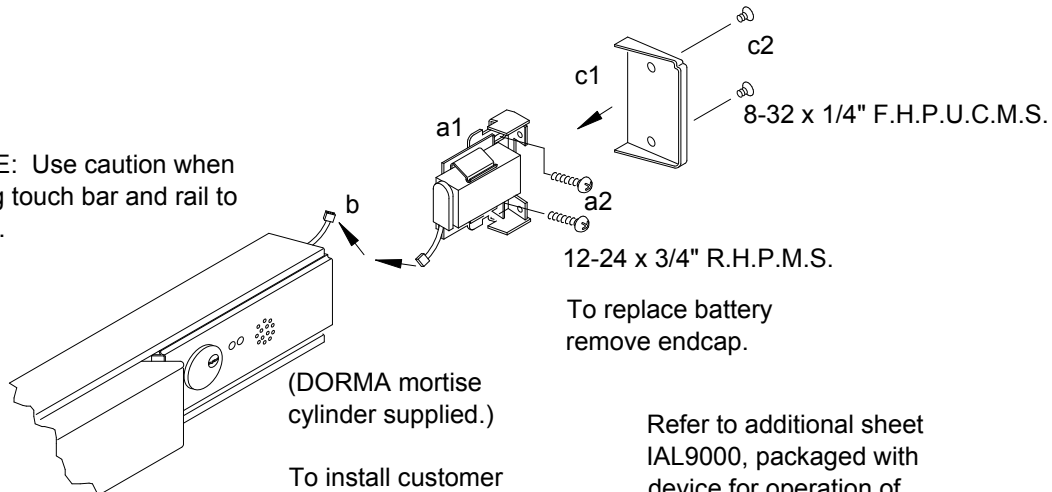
c2

c1

8-32 x 1/4" F.H.P.U.C.M.S.

a1

E: Use caution when g touch bar and rail to .

b

a2

12-24 x 3/4" R.H.P.M.S.

To replace battery remove endcap.

(DORMA mortise cylinder supplied.)

To install customer

Refer to additional sheet IAL9000, packaged with device for operation of